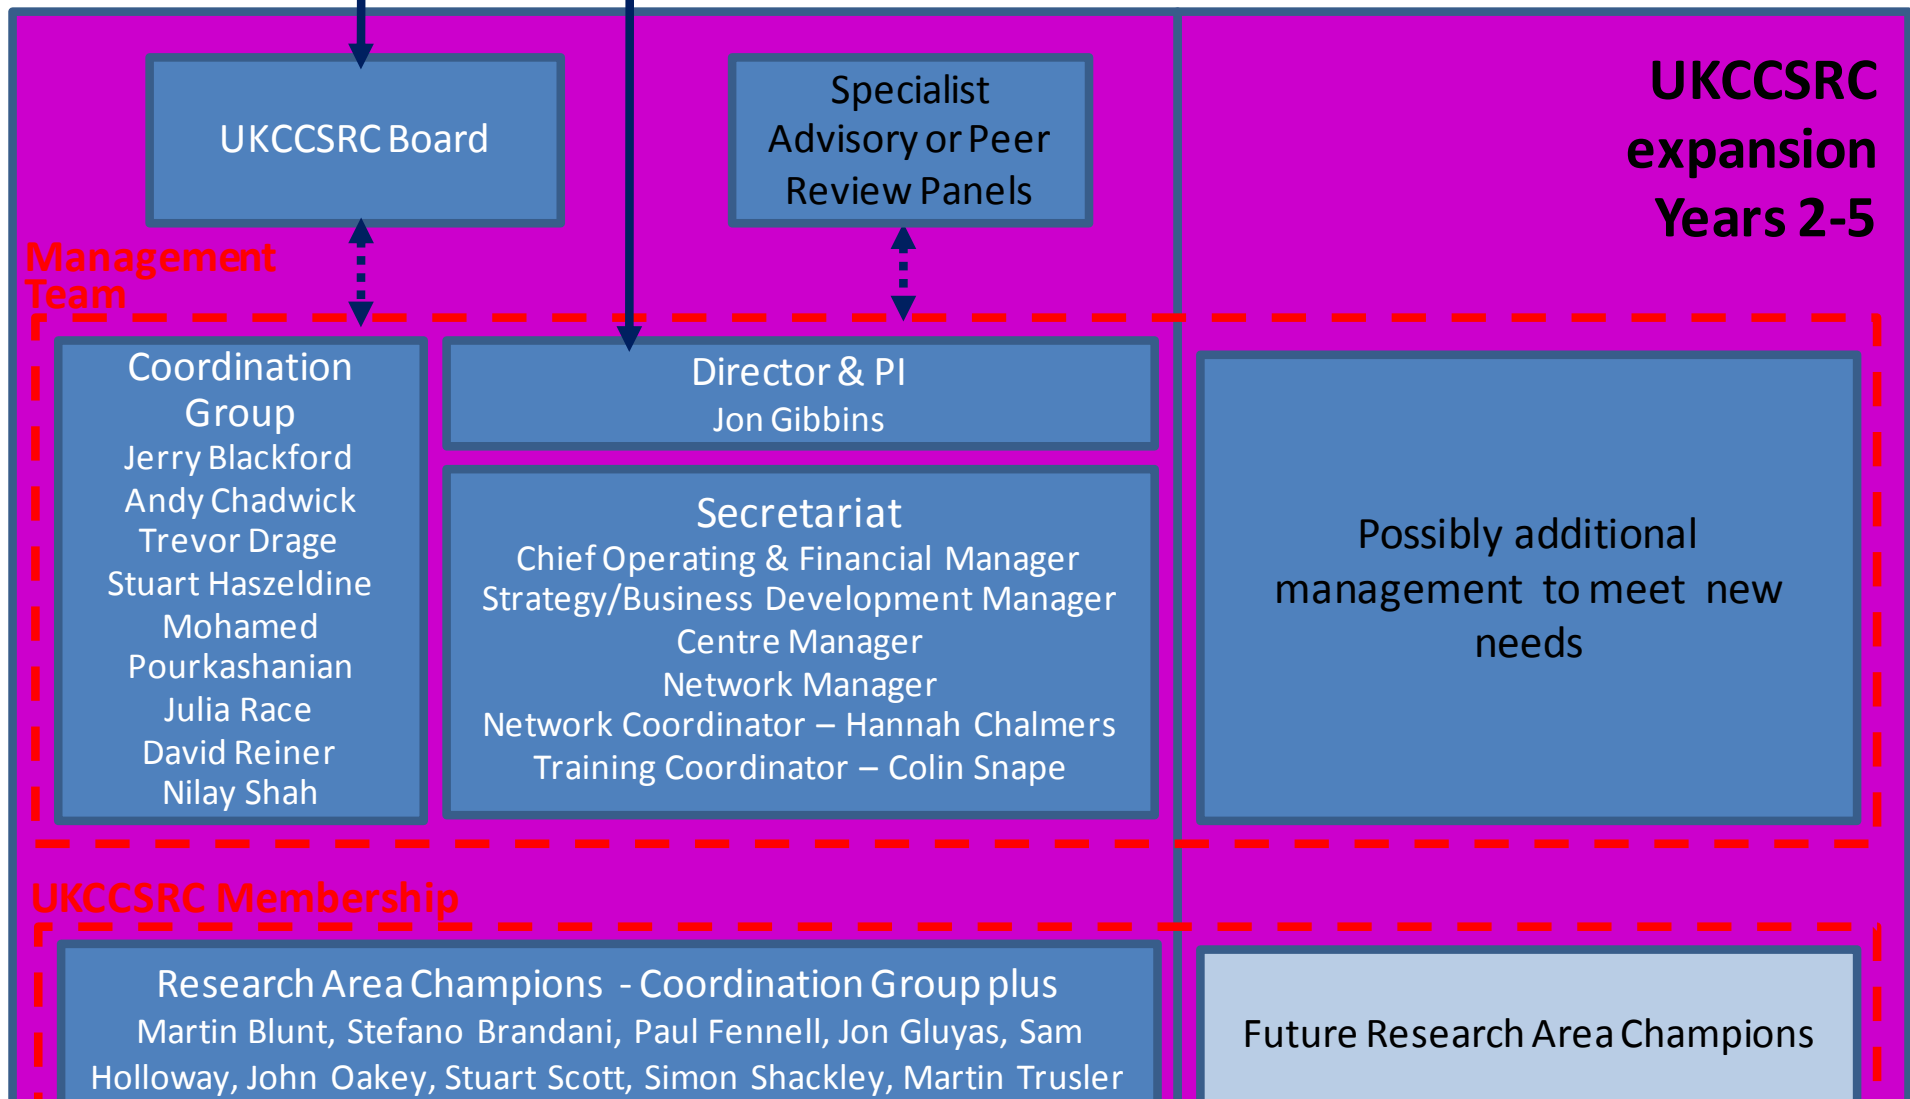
UKCCSRC Board

Specialist Advisory or Peer Review Panels

UKCCSRC expansion Years 2-5

Management Team

Coordination Group
Jerry Blackford
Andy Chadwick
Trevor Drage
Stuart Haszeldine
Mohamed Pourkashanian
Julia Race
David Reiner
Nilay Shah

Director & PI
Jon Gibbins

Secretariat
Chief Operating & Financial Manager
Strategy/Business Development Manager
Centre Manager
Network Manager
Network Coordinator – Hannah Chalmers
Training Coordinator – Colin Snape

Possibly additional management to meet new needs

UKCCSRC Membership

Research Area Champions - Coordination Group plus
Martin Blunt, Stefano Brandani, Paul Fennell, Jon Gluyas, Sam Holloway, John Oakey, Stuart Scott, Simon Shackley, Martin Trusler

Future Research Area Champions